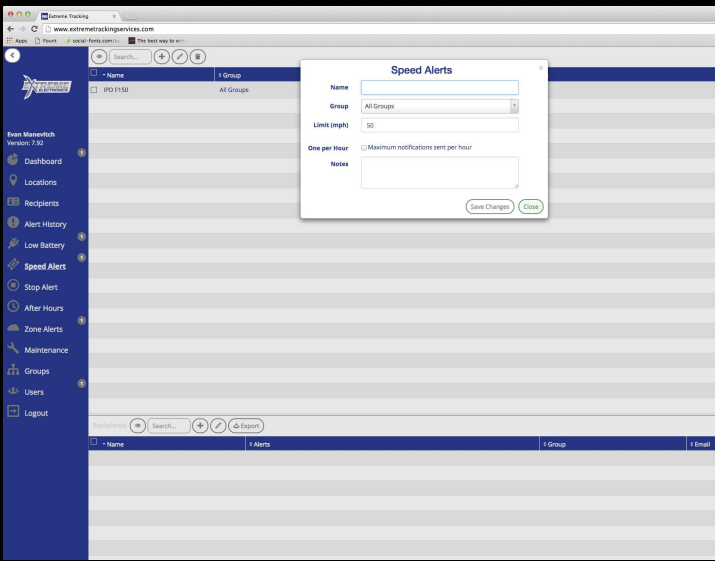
Extreme Tracking

www.extremetrackingservices.com

Apps Fount social-fonts.com The best way to

Search...

Name | Group

IPD F150 | All Groups

Evan Manevitch
Version: 7.92

Dashboard
Locations
Recipients
Alert History
Low Battery
Speed Alert
Stop Alert
After Hours
Zone Alerts
Maintenance
Groups
Users
Logout

Speed Alerts

Name

Group All Groups

Limit (mph) 50

One per Hour Maximum notifications sent per hour

Notes

Save Changes Close

Recipients Search... Export

| Name | Alerts | Group | Email |
|---|---|---|---|